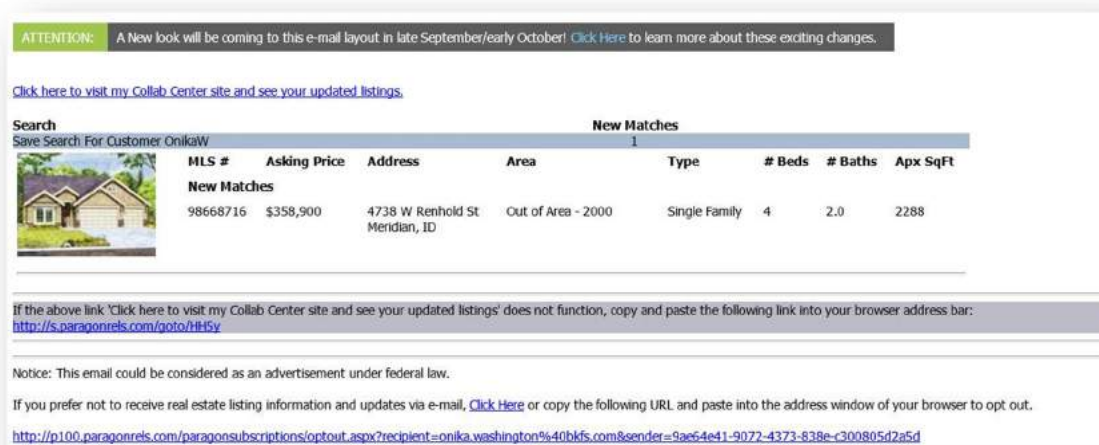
ATTENTION: A New look will be coming to this e-mail layout in late September/early October! Click Here to learn more about these exciting changes.

Click here to visit my Collab Center site and see your updated listings.

| Search | | | | | New Matches | | | |
|---|---|---|---|---|---|---|---|---|
| Save Search For Customer OnikaW | | | | | 1 | | | |
| | MLS # | Asking Price | Address | Area | Type | # Beds | # Baths | Apx SqFt |
| | New Matches | | | | | | | |
| | 98668716 | \$358,900 | 4738 W Renhold St Meridian, ID | Out of Area - 2000 | Single Family | 4 | 2.0 | 2288 |

If the above link 'Click here to visit my Collab Center site and see your updated listings' does not function, copy and paste the following link into your browser address bar:
http://s.paragonrels.com/goto/HH5y

Notice: This email could be considered as an advertisement under federal law.

If you prefer not to receive real estate listing information and updates via e-mail, Click Here or copy the following URL and paste into the address window of your browser to opt out.

http://p100.paragonrels.com/paragonsubscriptions/optout.aspx?recipient=onika.washington%40bkfs.com&sender=9ae64e41-9072-4373-838e-c300805d2a5d